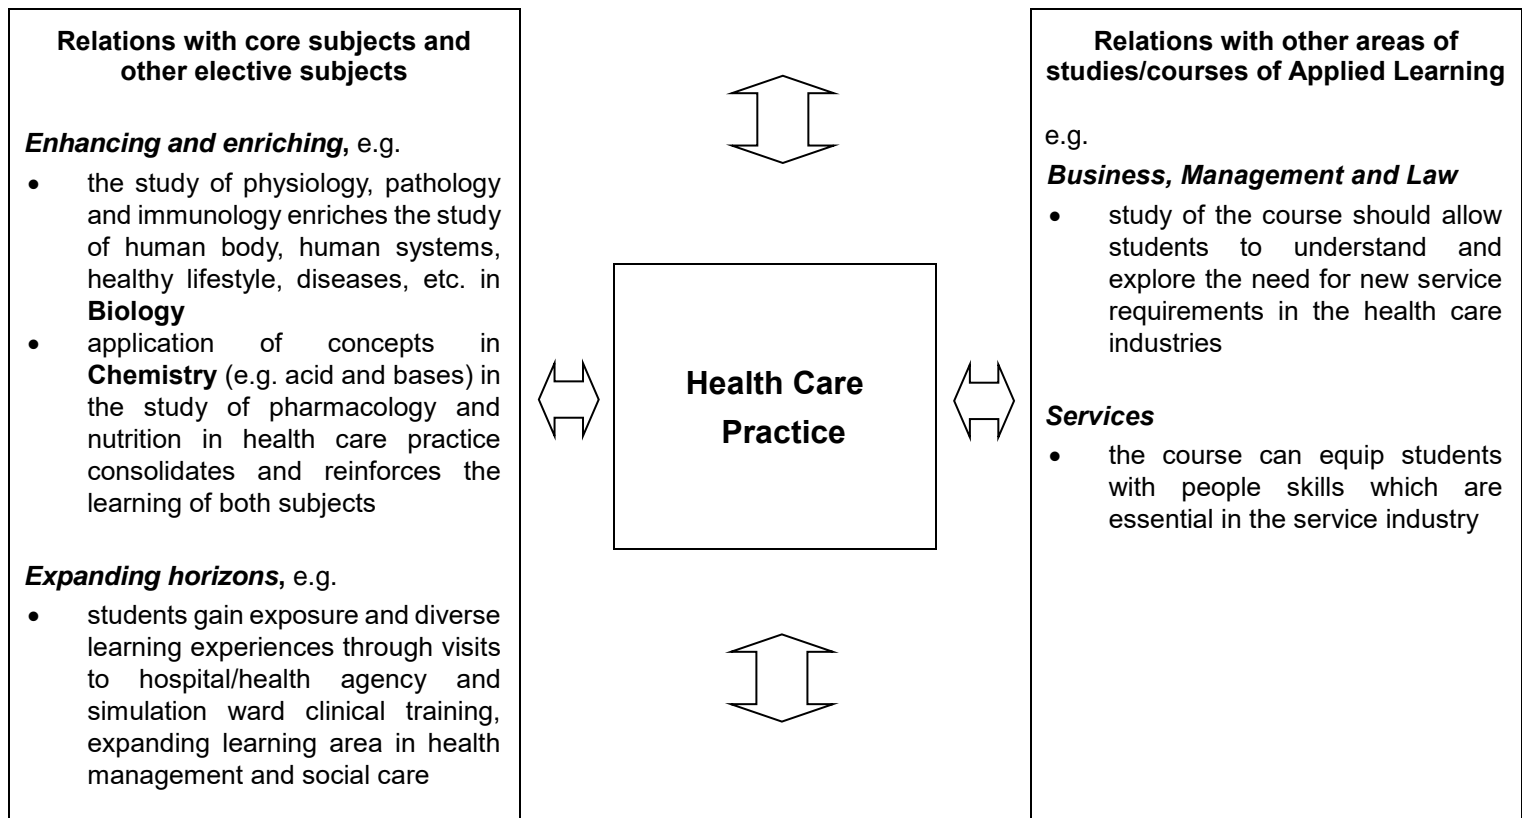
**Relations with core subjects and other elective subjects**

***Enhancing and enriching,*** e.g.

- the study of physiology, pathology and immunology enriches the study of human body, human systems, healthy lifestyle, diseases, etc. in **Biology**
- application of concepts in **Chemistry** (e.g. acid and bases) in the study of pharmacology and nutrition in health care practice consolidates and reinforces the learning of both subjects

***Expanding horizons,*** e.g.

- students gain exposure and diverse learning experiences through visits to hospital/health agency and simulation ward clinical training, expanding learning area in health management and social care

**Health Care Practice**

**Relations with other areas of studies/courses of Applied Learning**

e.g.

***Business, Management and Law***

- study of the course should allow students to understand and explore the need for new service requirements in the health care industries

***Services***

- the course can equip students with people skills which are essential in the service industry